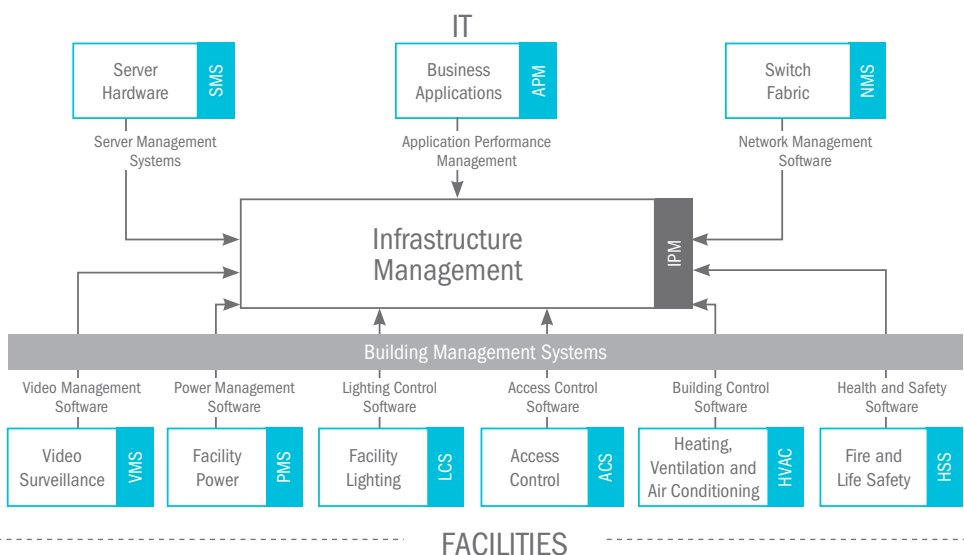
IT

Server Hardware SMS

Business Applications APM

Switch Fabric NMS

Server Management Systems

Application Performance Management

Network Management Software

Infrastructure Management IPM

Building Management Systems

Video Management Software

Power Management Software

Lighting Control Software

Access Control Software

Building Control Software

Health and Safety Software

Video Surveillance VMS

Facility Power PMS

Facility Lighting LCS

Access Control ACS

Heating, Ventilation and Air Conditioning HVAC

Fire and Life Safety HSS

FACILITIES